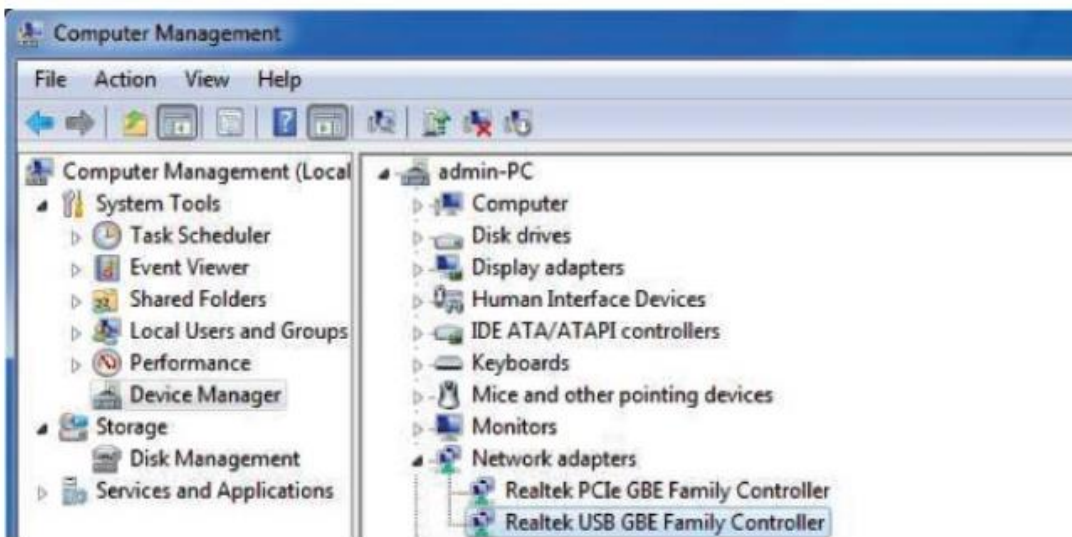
Computer Management

File Action View Help

Computer Management (Local
System Tools
Task Scheduler
Event Viewer
Shared Folders
Local Users and Groups
Performance
Device Manager
Storage
Disk Management
Services and Applications

admin-PC
Computer
Disk drives
Display adapters
Human Interface Devices
IDE ATA/ATAPI controllers
Keyboards
Mice and other pointing devices
Monitors
Network adapters
Realtek PCIe GBE Family Controller
Realtek USB GBE Family Controller